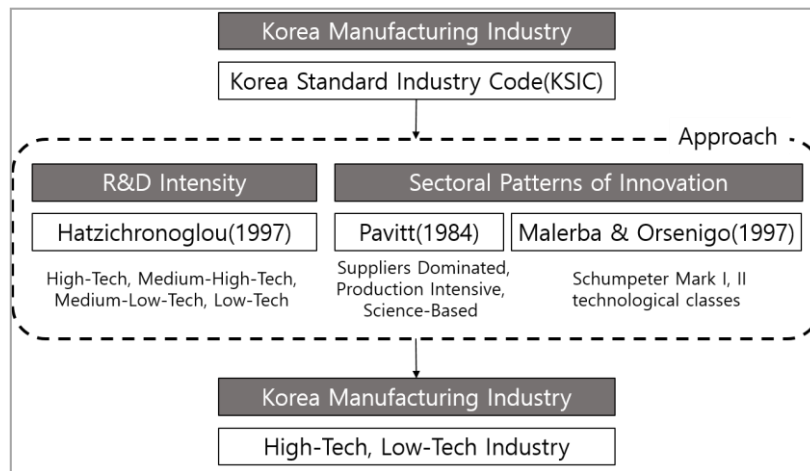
Korea Manufacturing Industry

Korea Standard Industry Code(KSIC)

Approach

R&D Intensity

Sectoral Patterns of Innovation

Hatzichronoglou(1997)

Pavitt(1984)

Malerba & Orsenigo(1997)

High-Tech, Medium-High-Tech, Medium-Low-Tech, Low-Tech

Suppliers Dominated, Production Intensive, Science-Based

Schumpeter Mark I, II technological classes

Korea Manufacturing Industry

High-Tech, Low-Tech Industry